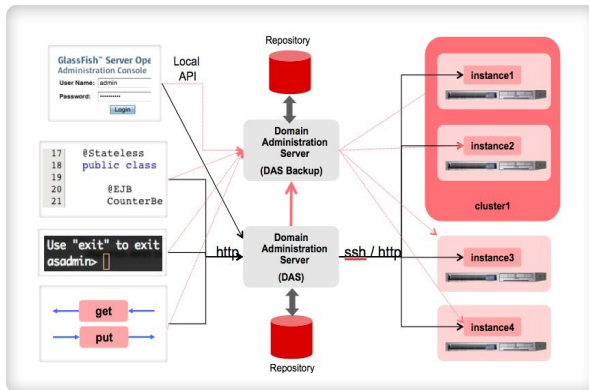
GlassFish™ Server Ope
Administration Console
User Name: admin
Password: ••••••••••
Login

Local API

Repository

Domain Administration Server
(DAS Backup)

17 @Stateless
18 public class
19
20 @EJB
21 CounterBe

Use "exit" to exit
asadmin>

http

Domain Administration Server
(DAS)

ssh / http

get
put

Repository

instance1
instance2
cluster1
instance3
instance4